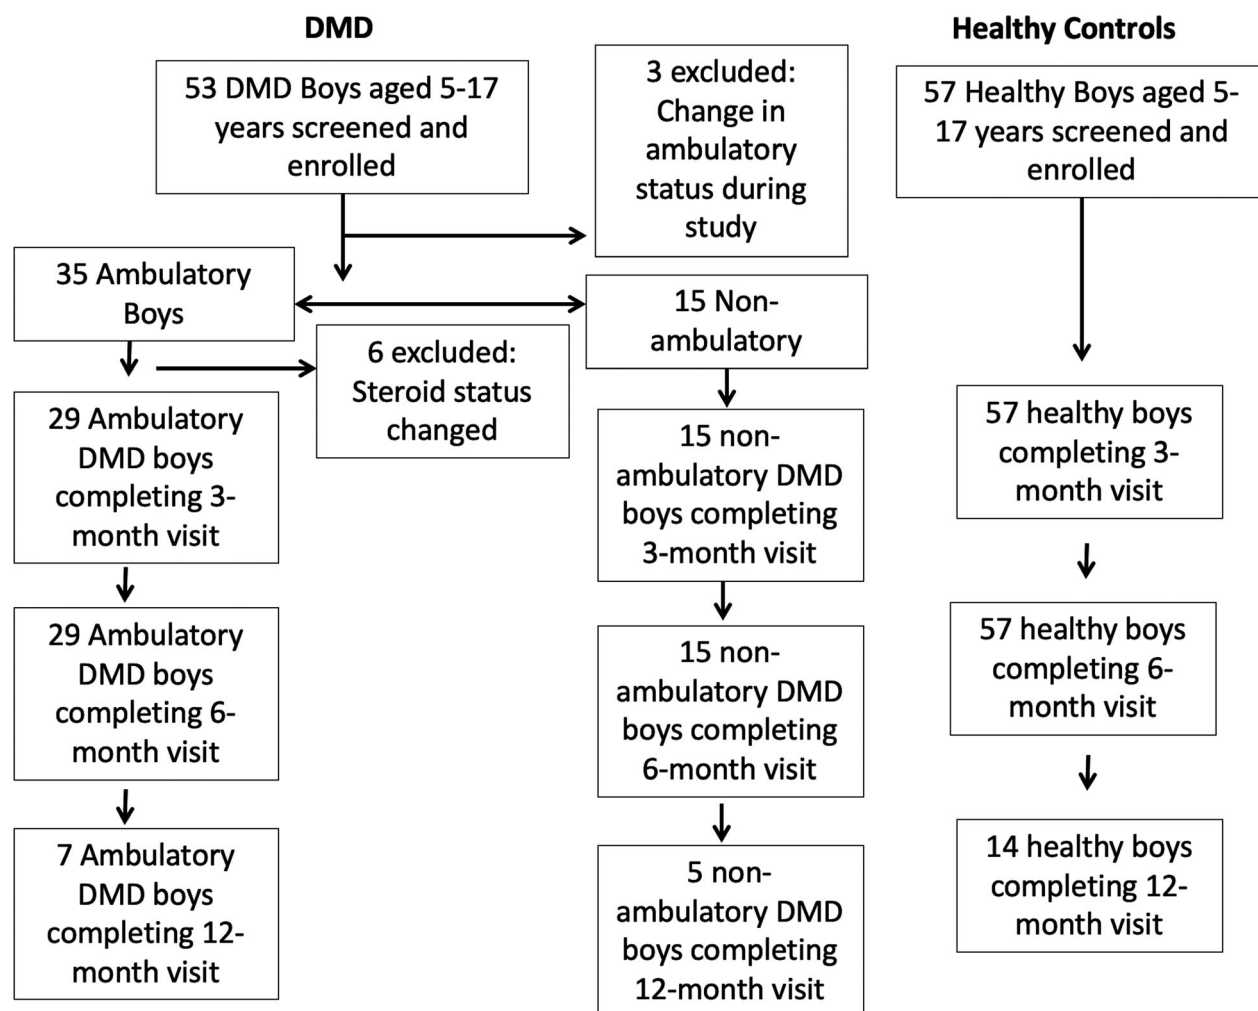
DMD

Healthy Controls

53 DMD Boys aged 5-17 years screened and enrolled

3 excluded: Change in ambulatory status during study

57 Healthy Boys aged 5-17 years screened and enrolled

35 Ambulatory Boys

15 Non-ambulatory

6 excluded: Steroid status changed

29 Ambulatory DMD boys completing 3-month visit

15 non-ambulatory DMD boys completing 3-month visit

57 healthy boys completing 3-month visit

29 Ambulatory DMD boys completing 6-month visit

15 non-ambulatory DMD boys completing 6-month visit

57 healthy boys completing 6-month visit

7 Ambulatory DMD boys completing 12-month visit

5 non-ambulatory DMD boys completing 12-month visit

14 healthy boys completing 12-month visit